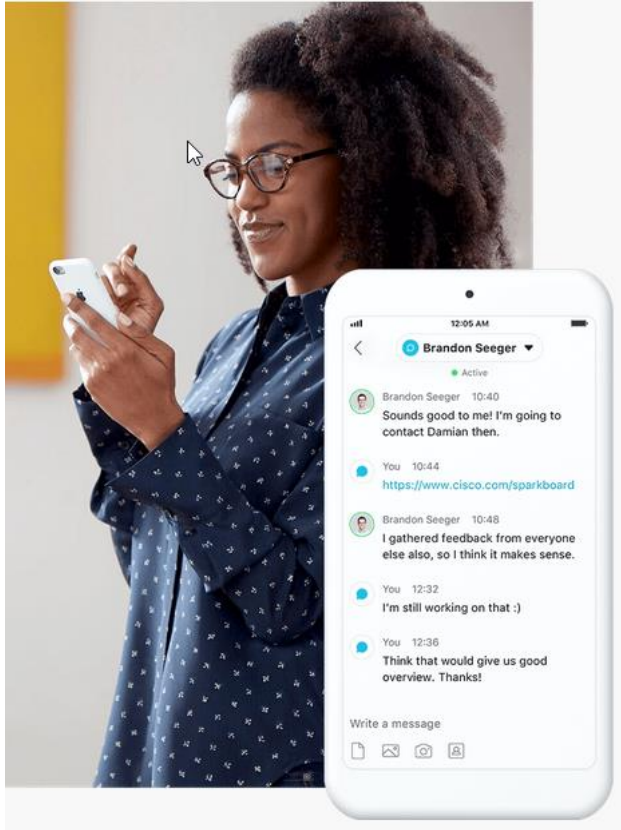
12:05 AM

Brandon Seeger

Active

Brandon Seeger 10:40
Sounds good to me! I'm going to contact Damian then.

You 10:44
https://www.cisco.com/sparkboard

Brandon Seeger 10:48
I gathered feedback from everyone else also, so I think it makes sense.

You 12:32
I'm still working on that :)

You 12:36
Think that would give us good overview. Thanks!

Write a message